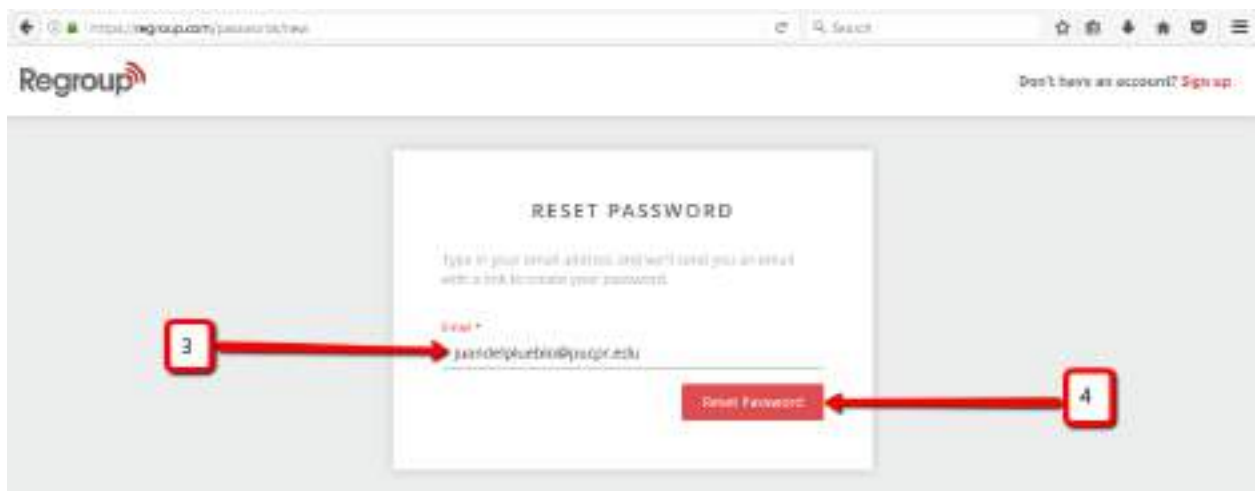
https://regroup.com/passwords/new

Search

Regroup

Don't have an account? Sign up

RESET PASSWORD

Type in your email address and we'll send you an email with a link to create your password.

Email *

juandelpueblo@pucpr.edu

3

Reset Password

4